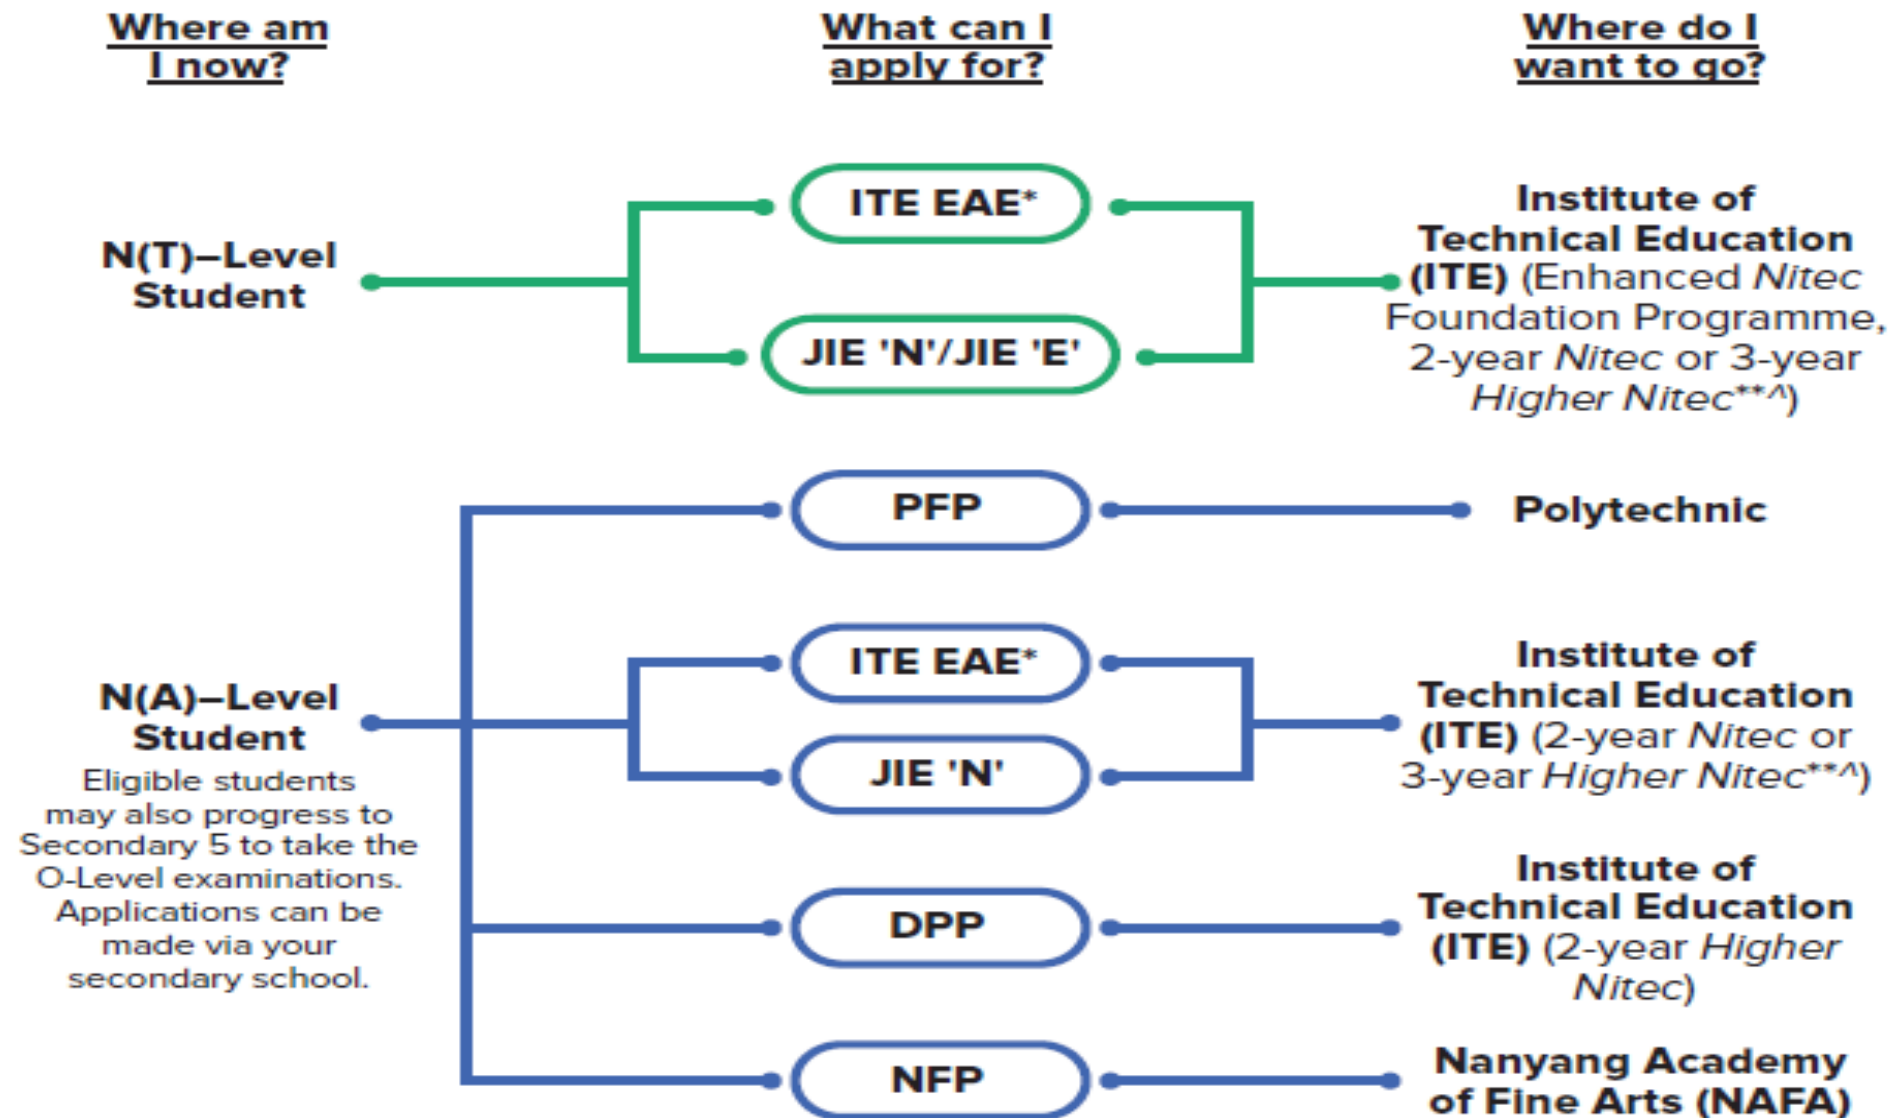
Where am I now?

What can I apply for?

Where do I want to go?

N(T)–Level Student

ITE EAE*

JIE 'N'/JIE 'E'

Institute of Technical Education (ITE) (Enhanced Nitec Foundation Programme, 2-year Nitec or 3-year Higher Nitec**^)

PFP

Polytechnic

N(A)–Level Student

Eligible students may also progress to Secondary 5 to take the O-Level examinations. Applications can be made via your secondary school.

ITE EAE*

JIE 'N'

Institute of Technical Education (ITE) (2-year Nitec or 3-year Higher Nitec**^)

DPP

Institute of Technical Education (ITE) (2-year Higher Nitec)

NFP

Nanyang Academy of Fine Arts (NAFA)